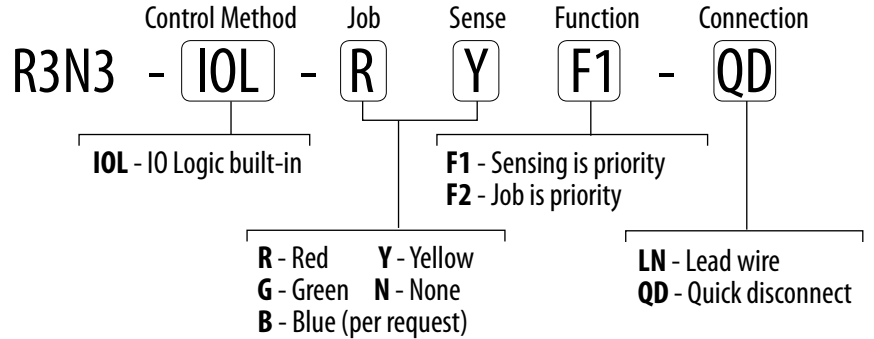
Control Method Job Sense Function Connection

R3N3 - IOL - R Y F1 - QD

**IOL** - IO Logic built-in

**F1** - Sensing is priority
**F2** - Job is priority

**R** - Red **Y** - Yellow
**G** - Green **N** - None
**B** - Blue (per request)

**LN** - Lead wire
**QD** - Quick disconnect